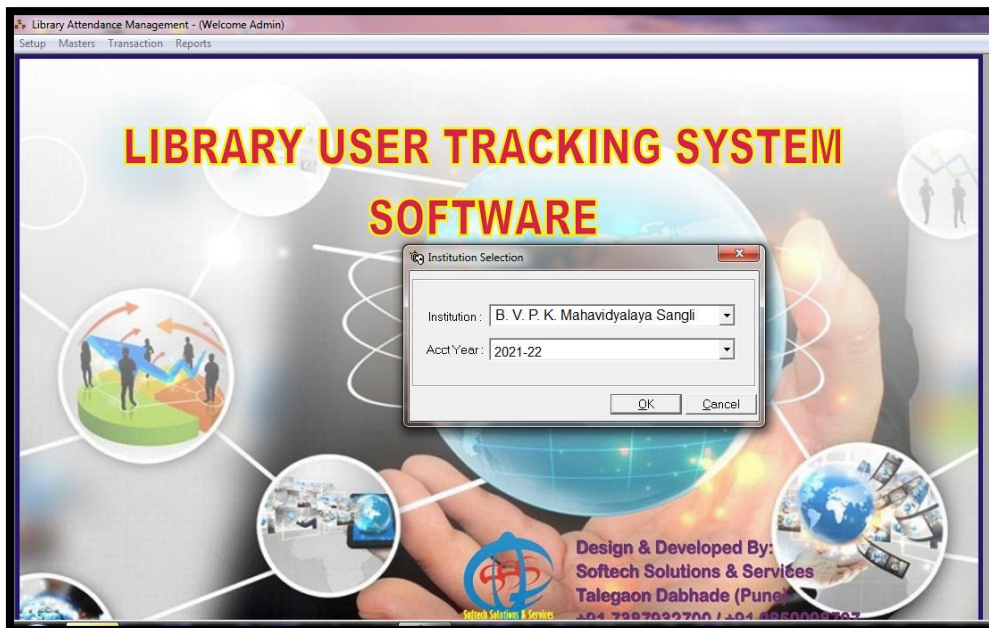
Library Attendance Management - (Welcome Admin)

Setup Masters Transaction Reports

LIBRARY USER TRACKING SYSTEM SOFTWARE

Institution Selection

Institution : B. V. P. K. Mahavidyalaya Sangli

Acct Year : 2021-22

OK

Cancel

Softech Solutions & Services

Design & Developed By:
Softech Solutions & Services
Talegaon Dabhade (Pune)
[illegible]